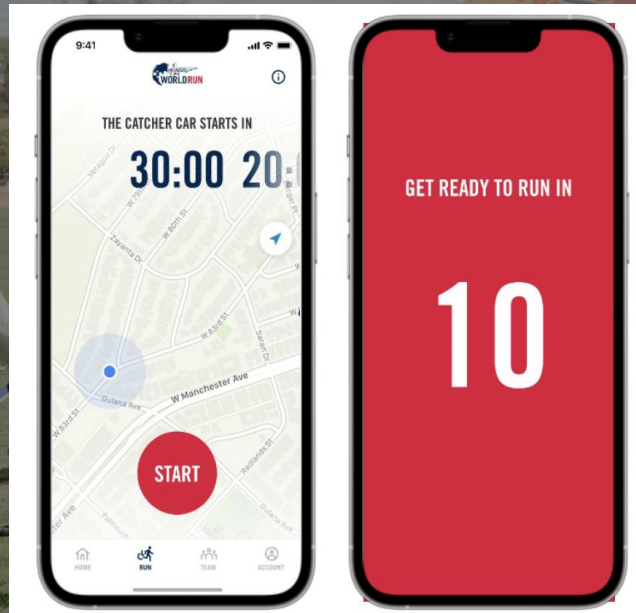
9:41

WORLD RUN

THE CATCHER CAR STARTS IN

30:00 20:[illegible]

W 80th St

Zayante Dr

W 83rd St

Sarah Dr

W Manchester Ave

Gulana Ave

W 83rd St

Redlands St

Gulana Ave

START

HOME RUN TEAM ACCOUNT

GET READY TO RUN IN

10